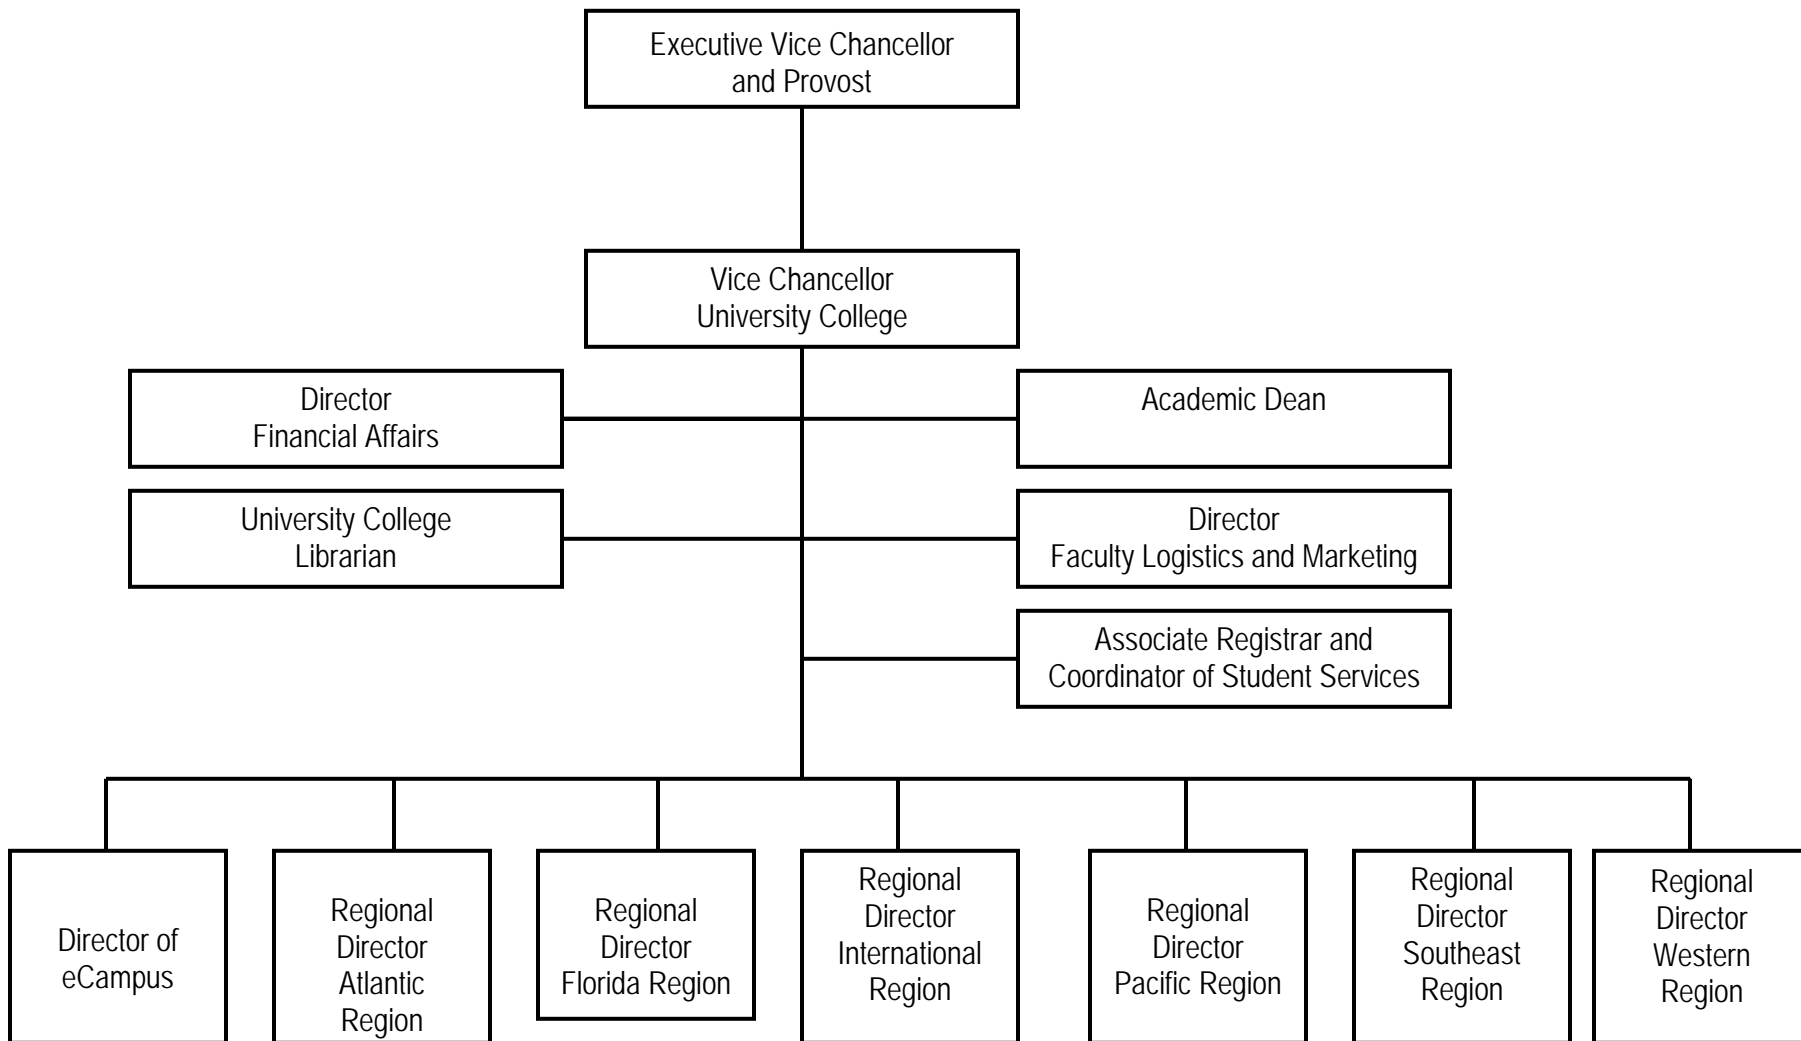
Executive Vice Chancellor and Provost

Vice Chancellor University College

Director Financial Affairs

Academic Dean

University College Librarian

Director Faculty Logistics and Marketing

Associate Registrar and Coordinator of Student Services

Director of eCampus

Regional Director Atlantic Region

Regional Director Florida Region

Regional Director International Region

Regional Director Pacific Region

Regional Director Southeast Region

Regional Director Western Region